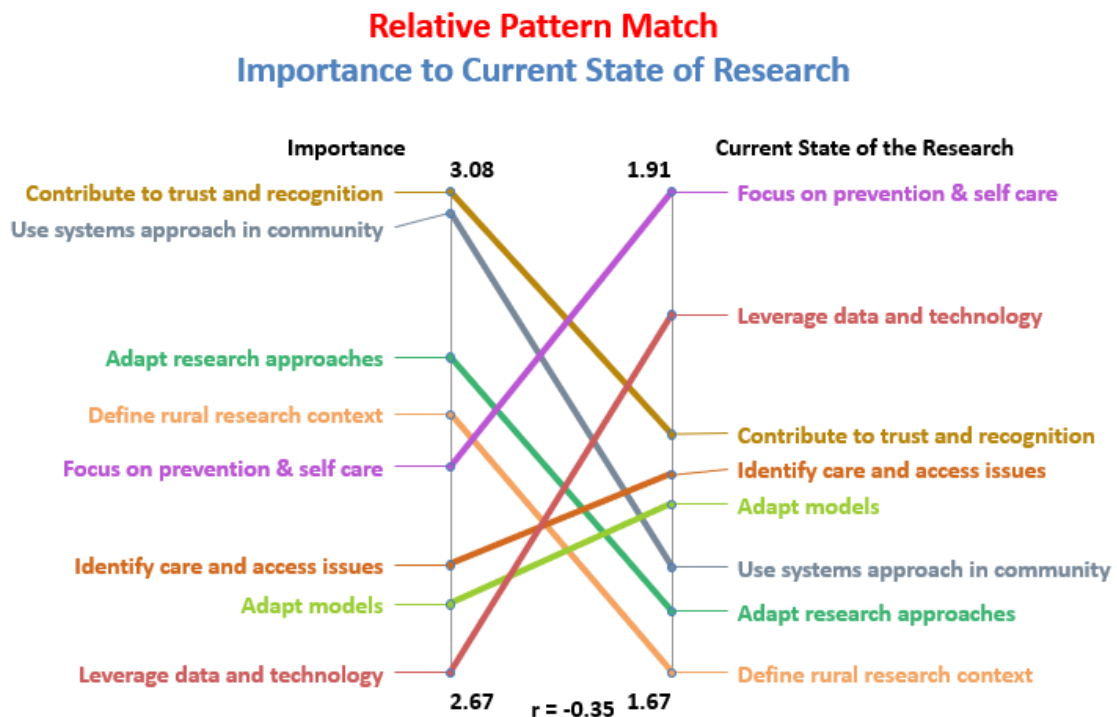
Relative Pattern Match
Importance to Current State of Research

Importance

3.08

Contribute to trust and recognition
Use systems approach in community
Adapt research approaches
Define rural research context
Focus on prevention & self care
Identify care and access issues
Adapt models
Leverage data and technology

2.67

Current State of the Research

1.91

Focus on prevention & self care
Leverage data and technology
Contribute to trust and recognition
Identify care and access issues
Adapt models
Use systems approach in community
Adapt research approaches
Define rural research context

1.67

r = -0.35